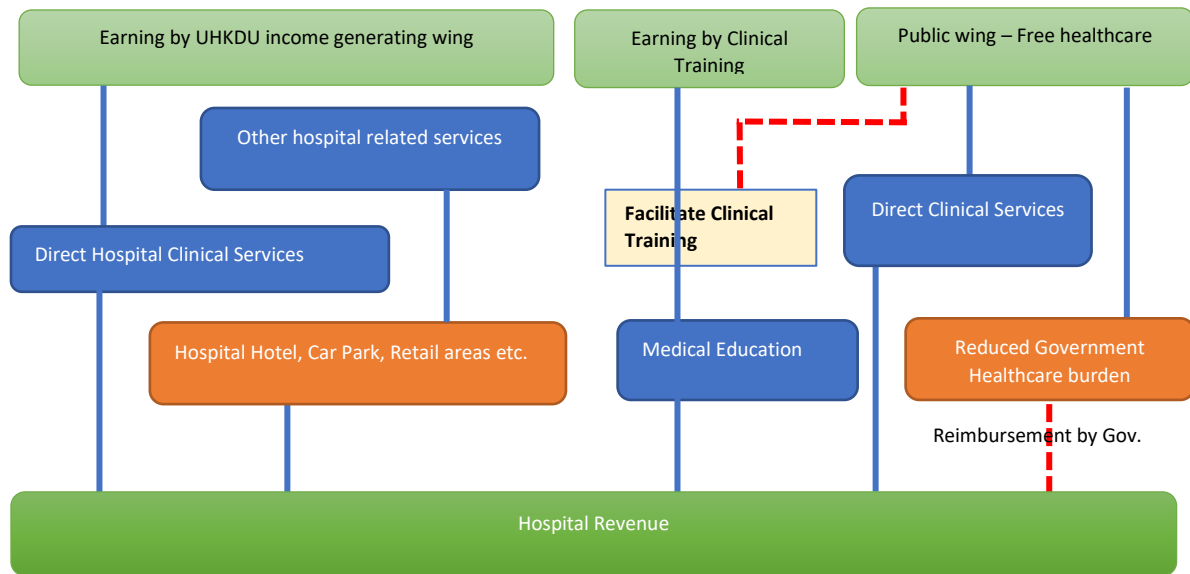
Earning by UHKDU income generating wing

Earning by Clinical Training

Public wing – Free healthcare

Other hospital related services

Facilitate Clinical Training

Direct Clinical Services

Direct Hospital Clinical Services

Hospital Hotel, Car Park, Retail areas etc.

Medical Education

Reduced Government Healthcare burden

Reimbursement by Gov.

Hospital Revenue